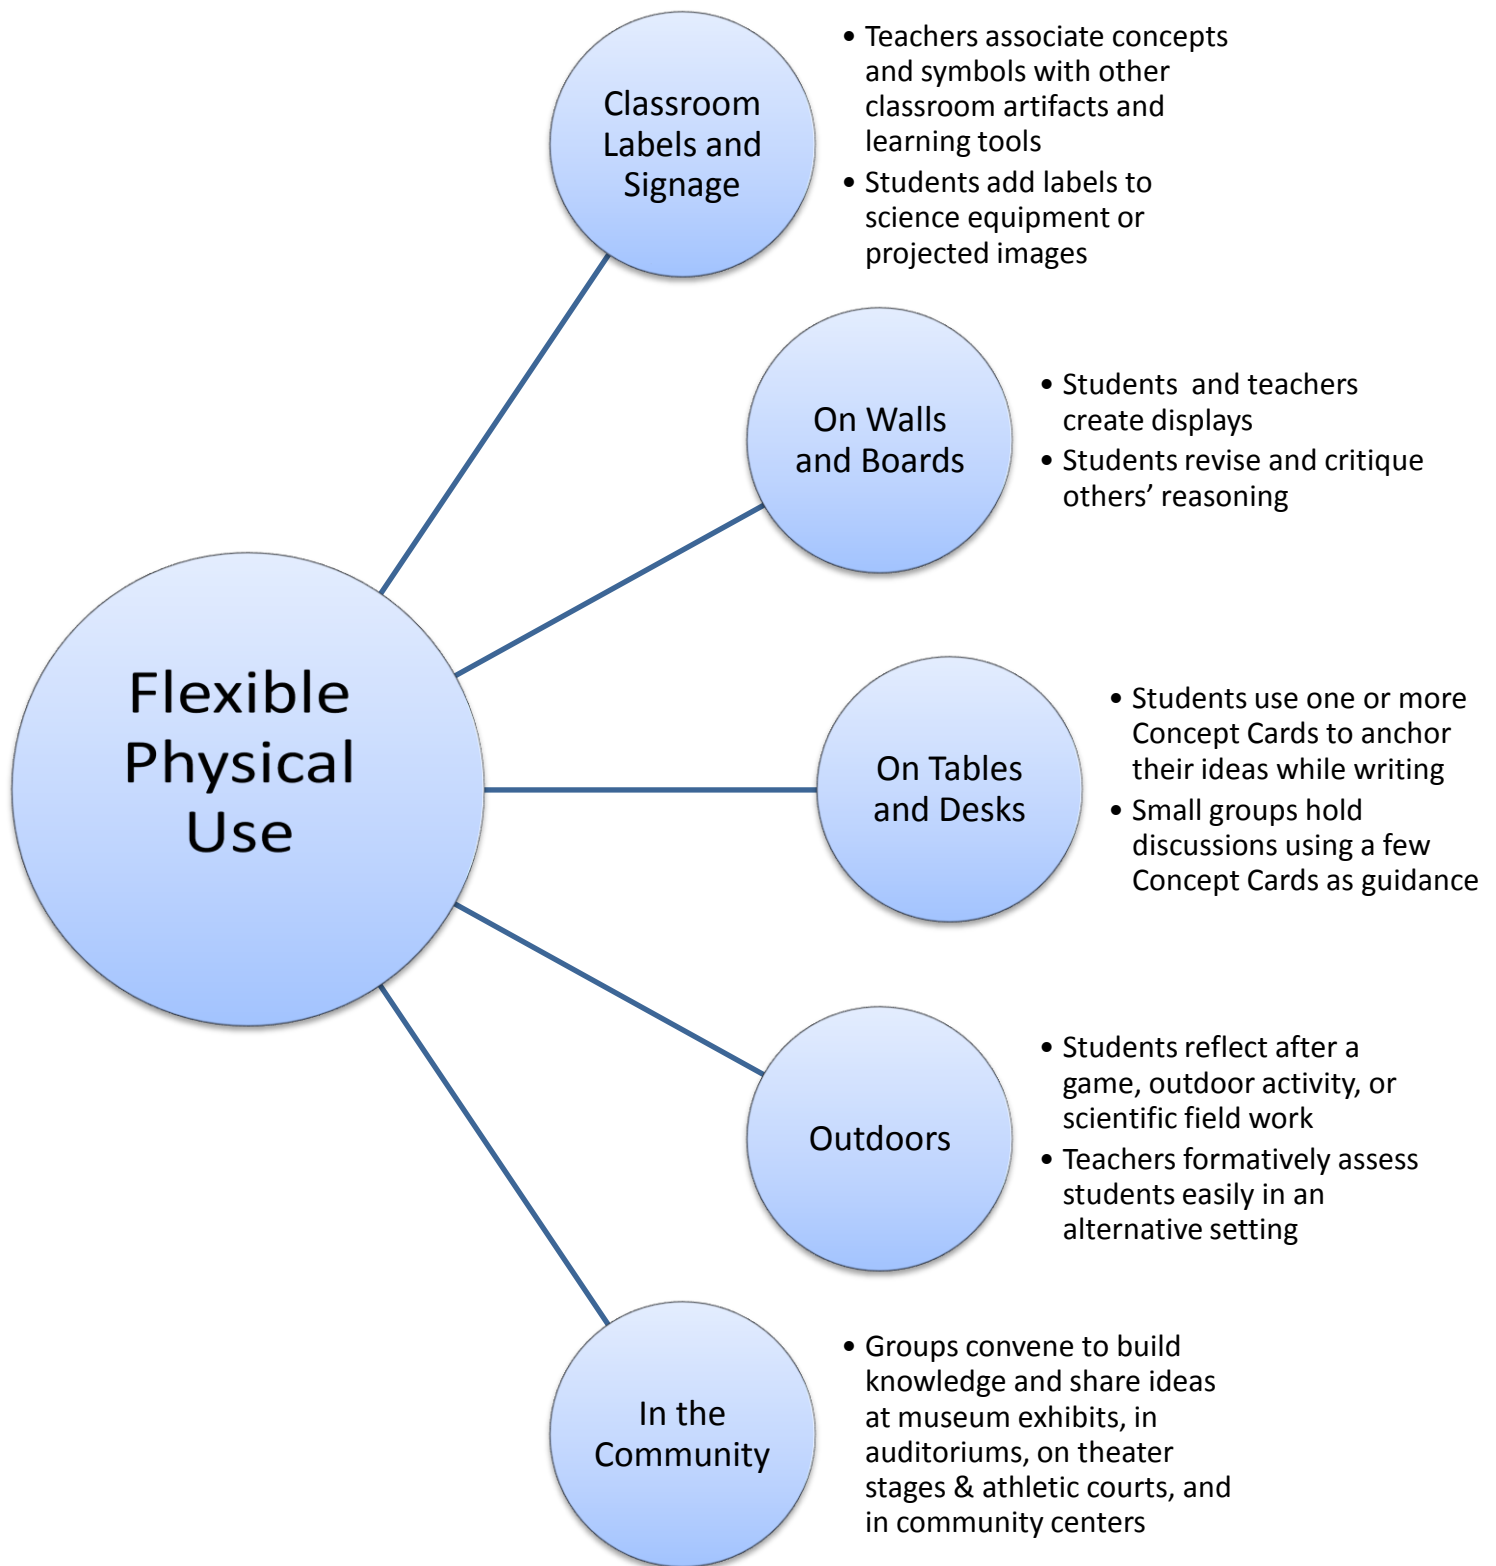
Flexible Physical Use

Classroom Labels and Signage

- Teachers associate concepts and symbols with other classroom artifacts and learning tools
- Students add labels to science equipment or projected images

On Walls and Boards

- Students and teachers create displays
- Students revise and critique others' reasoning

On Tables and Desks

- Students use one or more Concept Cards to anchor their ideas while writing
- Small groups hold discussions using a few Concept Cards as guidance

Outdoors

- Students reflect after a game, outdoor activity, or scientific field work
- Teachers formatively assess students easily in an alternative setting

In the Community

- Groups convene to build knowledge and share ideas at museum exhibits, in auditoriums, on theater stages & athletic courts, and in community centers